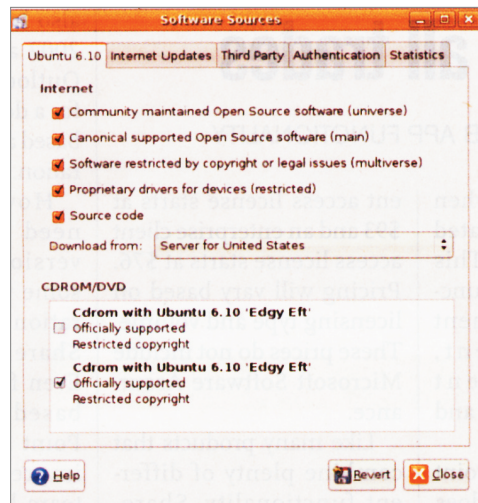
Software Sources

Ubuntu 6.10 | Internet Updates | Third Party | Authentication | Statistics

Internet

Community maintained Open Source software (universe)

Canonical supported Open Source software (main)

Software restricted by copyright or legal issues (multiverse)

Proprietary drivers for devices (restricted)

Source code

Download from: Server for United States

CDROM/DVD

Cdrom with Ubuntu 6.10 'Edgy Eft'
Officially supported
Restricted copyright

Cdrom with Ubuntu 6.10 'Edgy Eft'
Officially supported
Restricted copyright

Help

Revert

Close